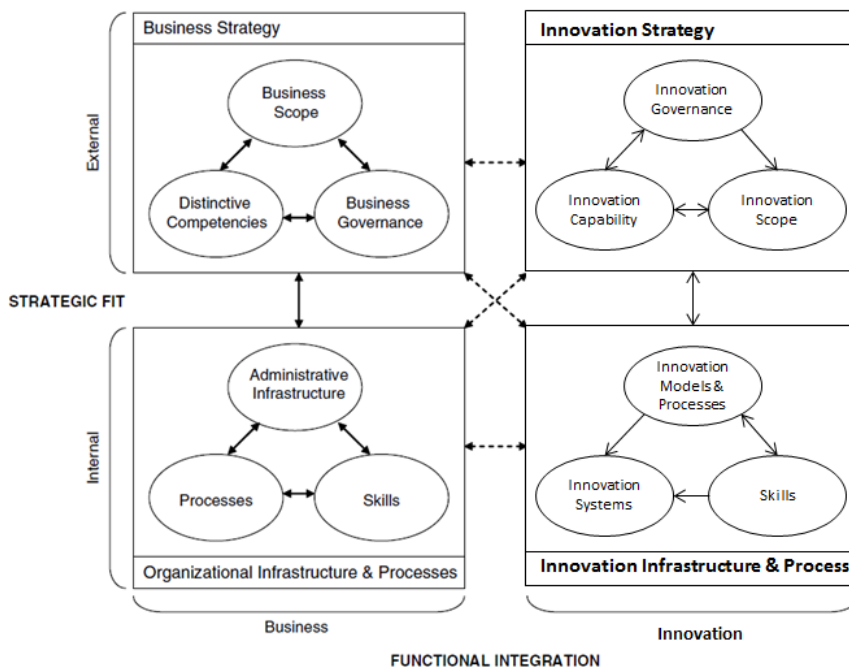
Business Strategy

Business Scope

Distinctive Competencies

Business Governance

Innovation Strategy

Innovation Governance

Innovation Capability

Innovation Scope

External

STRATEGIC FIT

Internal

Administrative Infrastructure

Processes

Skills

Organizational Infrastructure & Processes

Innovation Models & Processes

Innovation Systems

Skills

Innovation Infrastructure & Process

Business

Innovation

FUNCTIONAL INTEGRATION